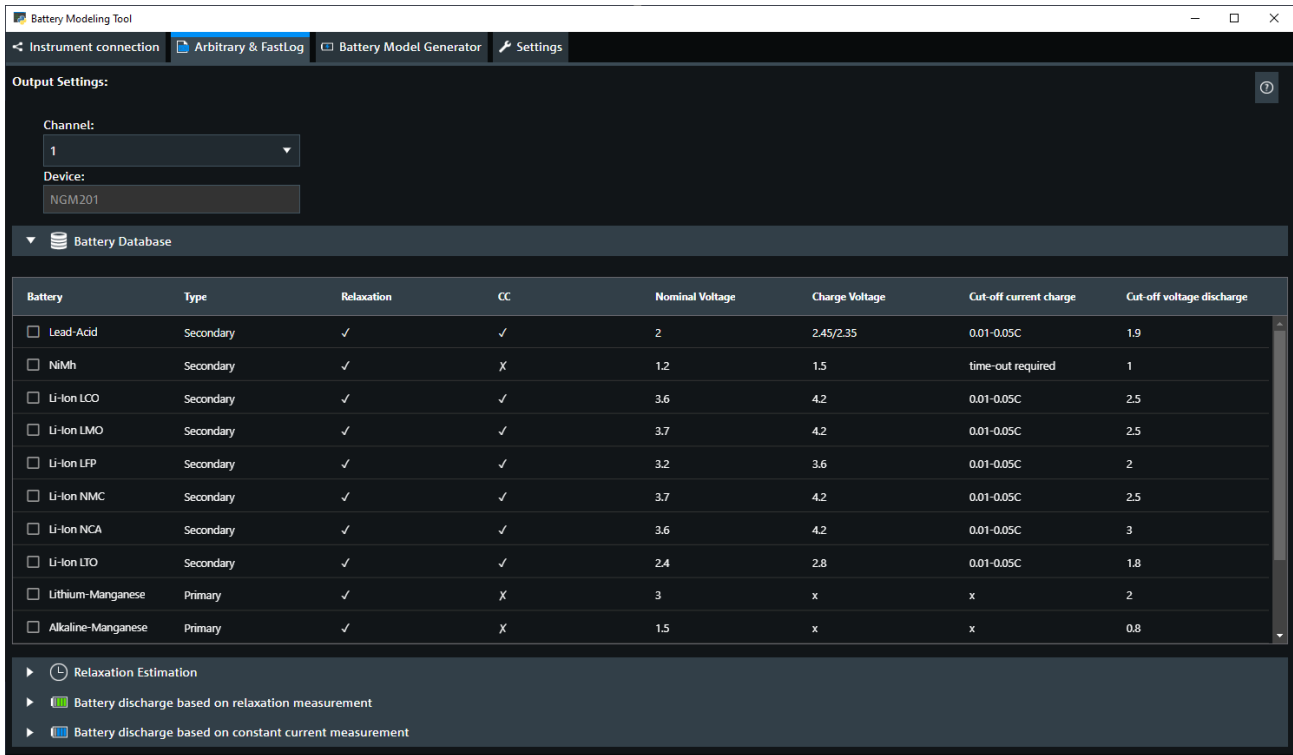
Battery Modeling Tool

Instrument connection | Arbitrary & FastLog | Battery Model Generator | Settings

Output Settings:

Channel:
1

Device:
NGM201

Battery Database

| Battery | Type | Relaxation | CC | Nominal Voltage | Charge Voltage | Cut-off current charge | Cut-off voltage discharge |
|---|---|---|---|---|---|---|---|
| Lead-Acid | Secondary | ✓ | ✓ | 2 | 2.45/2.35 | 0.01-0.05C | 1.9 |
| NiMh | Secondary | ✓ | X | 1.2 | 1.5 | time-out required | 1 |
| Li-Ion LCO | Secondary | ✓ | ✓ | 3.6 | 4.2 | 0.01-0.05C | 2.5 |
| Li-Ion LMO | Secondary | ✓ | ✓ | 3.7 | 4.2 | 0.01-0.05C | 2.5 |
| Li-Ion LFP | Secondary | ✓ | ✓ | 3.2 | 3.6 | 0.01-0.05C | 2 |
| Li-Ion NMC | Secondary | ✓ | ✓ | 3.7 | 4.2 | 0.01-0.05C | 2.5 |
| Li-Ion NCA | Secondary | ✓ | ✓ | 3.6 | 4.2 | 0.01-0.05C | 3 |
| Li-Ion LTO | Secondary | ✓ | ✓ | 2.4 | 2.8 | 0.01-0.05C | 1.8 |
| Lithium-Manganese | Primary | ✓ | X | 3 | x | x | 2 |
| Alkaline-Manganese | Primary | ✓ | X | 1.5 | x | x | 0.8 |

Relaxation Estimation
Battery discharge based on relaxation measurement
Battery discharge based on constant current measurement